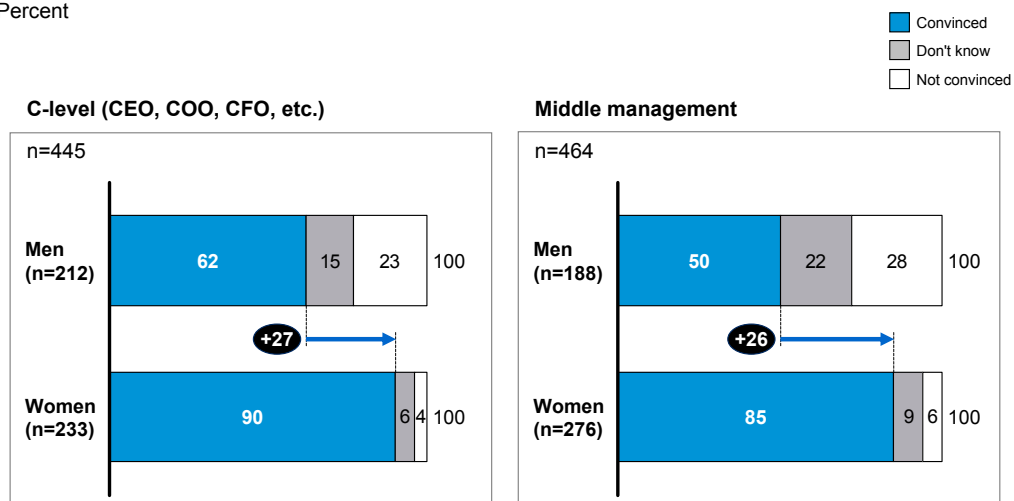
Percent

Convinced
Don't know
Not convinced

C-level (CEO, COO, CFO, etc.)

n=445

Men (n=212) 62 15 23 100

+27

Women (n=233) 90 6 4 100

Middle management

n=464

Men (n=188) 50 22 28 100

+26

Women (n=276) 85 9 6 100